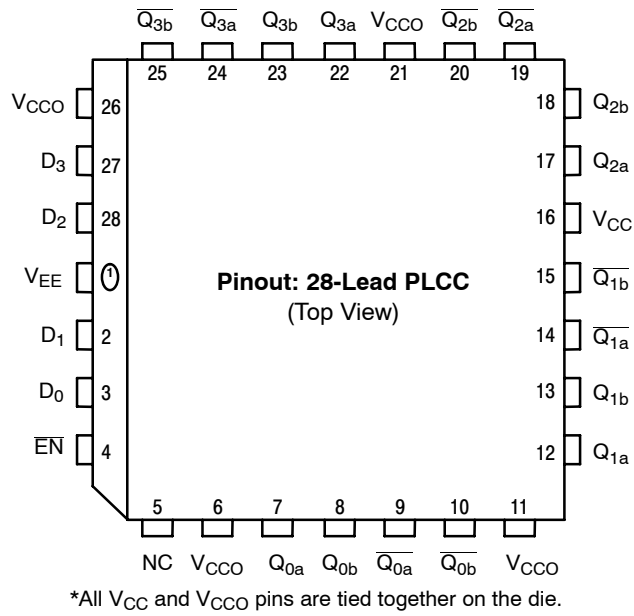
$\overline{Q_{3b}}$ $\overline{Q_{3a}}$ $Q_{3b}$ $Q_{3a}$ $V_{CCO}$ $\overline{Q_{2b}}$ $\overline{Q_{2a}}$

25 24 23 22 21 20 19

$V_{CCO}$ 26
$D_3$ 27
$D_2$ 28
$V_{EE}$ 1
$D_1$ 2
$D_0$ 3
$\overline{EN}$ 4

18 $Q_{2b}$
17 $Q_{2a}$
16 $V_{CC}$
15 $\overline{Q_{1b}}$
14 $\overline{Q_{1a}}$
13 $Q_{1b}$
12 $Q_{1a}$

**Pinout: 28-Lead PLCC**
(Top View)

5 6 7 8 9 10 11

NC $V_{CCO}$ $Q_{0a}$ $Q_{0b}$ $\overline{Q_{0a}}$ $\overline{Q_{0b}}$ $V_{CCO}$

*All $V_{CC}$ and $V_{CCO}$ pins are tied together on the die.